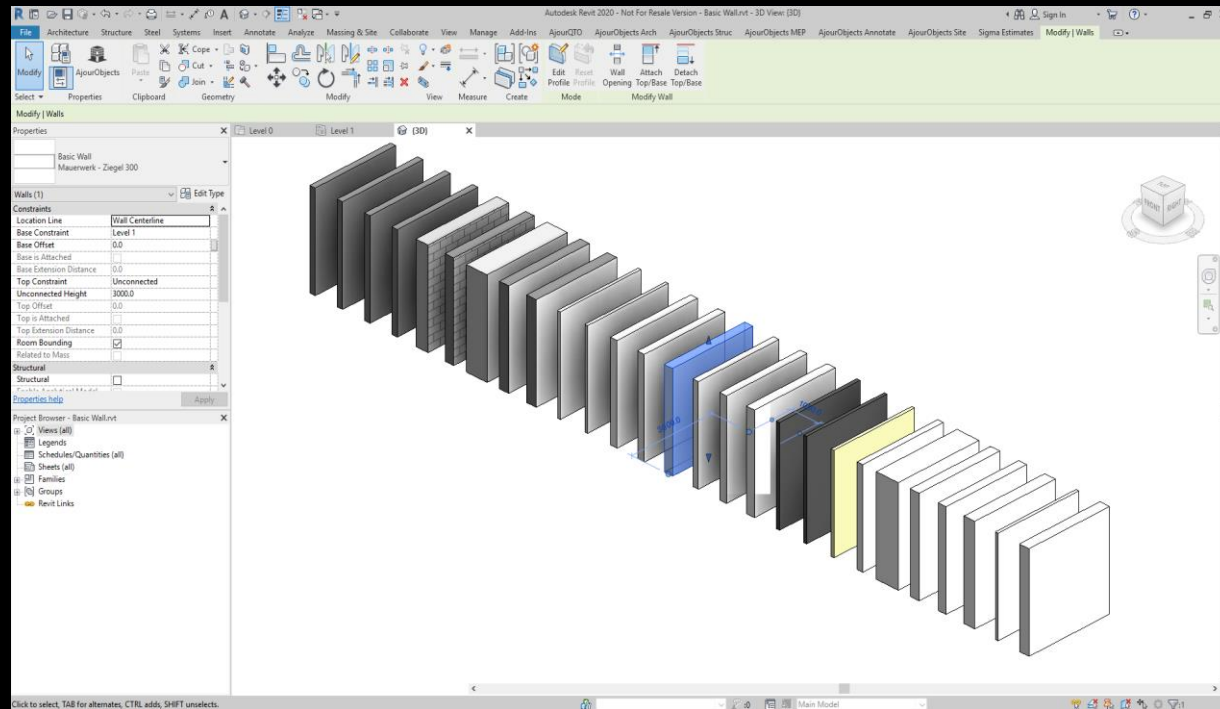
Autodesk Revit 2020 - Not For Resale Version - Basic Wall.rvt - 3D View: {3D}

Sign In

File Architecture Structure Steel Systems Insert Annotate Analyze Massing & Site Collaborate View Manage Add-Ins AjourQTO AjourObjects Arch AjourObjects Struc AjourObjects MEP AjourObjects Annotate AjourObjects Site Sigma Estimates Modify | Walls

Modify AjourObjects Paste Cope Cut Join Edit Profile Reset Profile Wall Opening Attach Top/Base Detach Top/Base

Select Properties Clipboard Geometry Modify View Measure Create Mode Modify Wall

Modify | Walls

Properties

Basic Wall
Mauerwerk - Ziegel 300

Walls (1) Edit Type

| Constraints | |
|---|---|
| Location Line | Wall Centerline |
| Base Constraint | Level 1 |
| Base Offset | 0.0 |
| Base is Attached | |
| Base Extension Distance | 0.0 |
| Top Constraint | Unconnected |
| Unconnected Height | 3000.0 |
| Top Offset | 0.0 |
| Top is Attached | |
| Top Extension Distance | 0.0 |
| Room Bounding | ☑ |
| Related to Mass | |
| Structural | |
| Structural | ☐ |

Properties help Apply

Project Browser - Basic Wall.rvt
Views (all)
Legends
Schedules/Quantities (all)
Sheets (all)
Families
Groups
Revit Links

Level 0 Level 1 {3D}

FRONT RIGHT

Click to select, TAB for alternates, CTRL adds, SHIFT unselects.

Main Model

:0